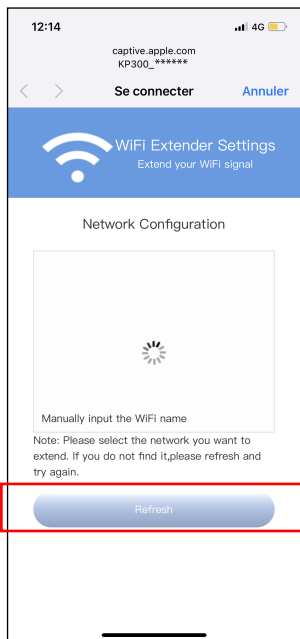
12:14
4G

captive.apple.com
KP300_******

< > Se connecter Annuler

WiFi Extender Settings
Extend your WiFi signal

Network Configuration

Manually input the WiFi name

Note: Please select the network you want to extend. If you do not find it,please refresh and try again.

Refresh